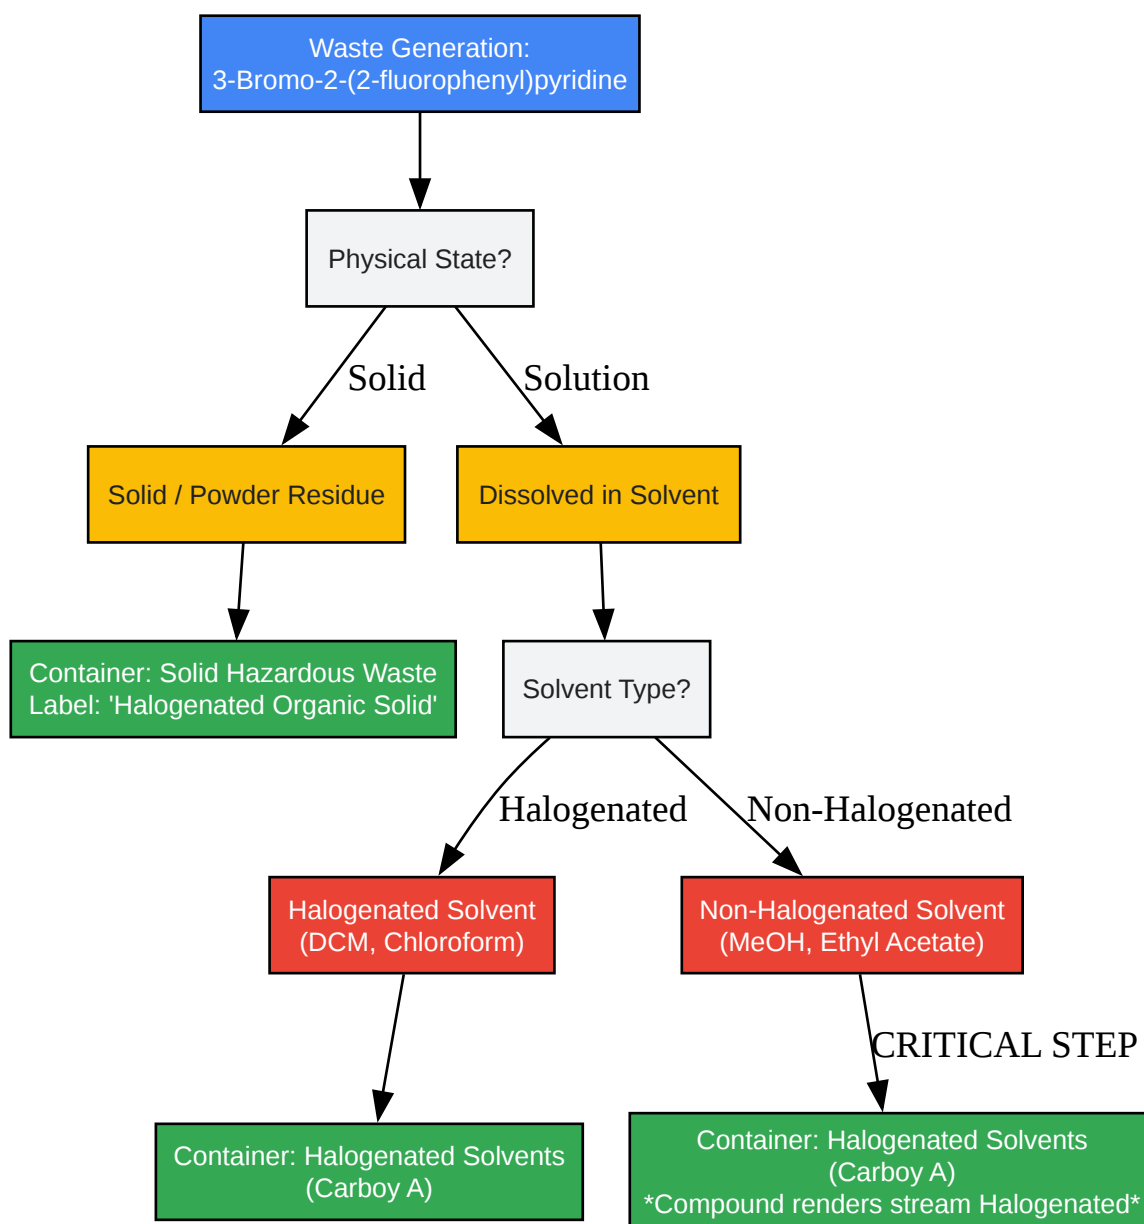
Waste Generation:
3-Bromo-2-(2-fluorophenyl)pyridine

Physical State?

Solid

Solution

Solid / Powder Residue

Dissolved in Solvent

Container: Solid Hazardous Waste
Label: 'Halogenated Organic Solid'

Solvent Type?

Halogenated

Non-Halogenated

Halogenated Solvent
(DCM, Chloroform)

Non-Halogenated Solvent
(MeOH, Ethyl Acetate)

CRITICAL STEP

Container: Halogenated Solvents
(Carboy A)

Container: Halogenated Solvents
(Carboy A)
*Compound renders stream Halogenated*